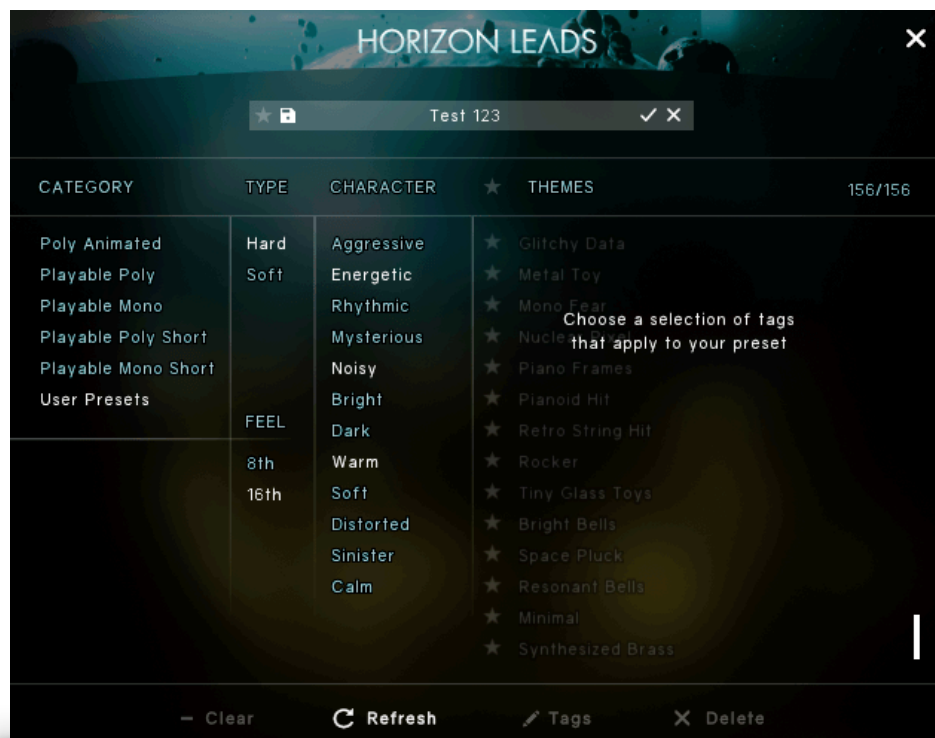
HORIZON LEADS

✕

Test 123

✓ ✕

CATEGORY

TYPE

CHARACTER

★ THEMES

156/156

Poly Animated
Playable Poly
Playable Mono
Playable Poly Short
Playable Mono Short
User Presets

Hard
Soft

FEEL

8th
16th

Aggressive
Energetic
Rhythmic
Mysterious
Noisy
Bright
Dark
Warm
Soft
Distorted
Sinister
Calm

Glitchy Data
Metal Toy
Mono Fear
Nucle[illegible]
Piano Frames
Pianoid Hit
Retro String Hit
Rocker
Tiny Glass Toys
Bright Bells
Space Pluck
Resonant Bells
Minimal
Synthesized Brass

Choose a selection of tags that apply to your preset

– Clear

Refresh

Tags

✕ Delete